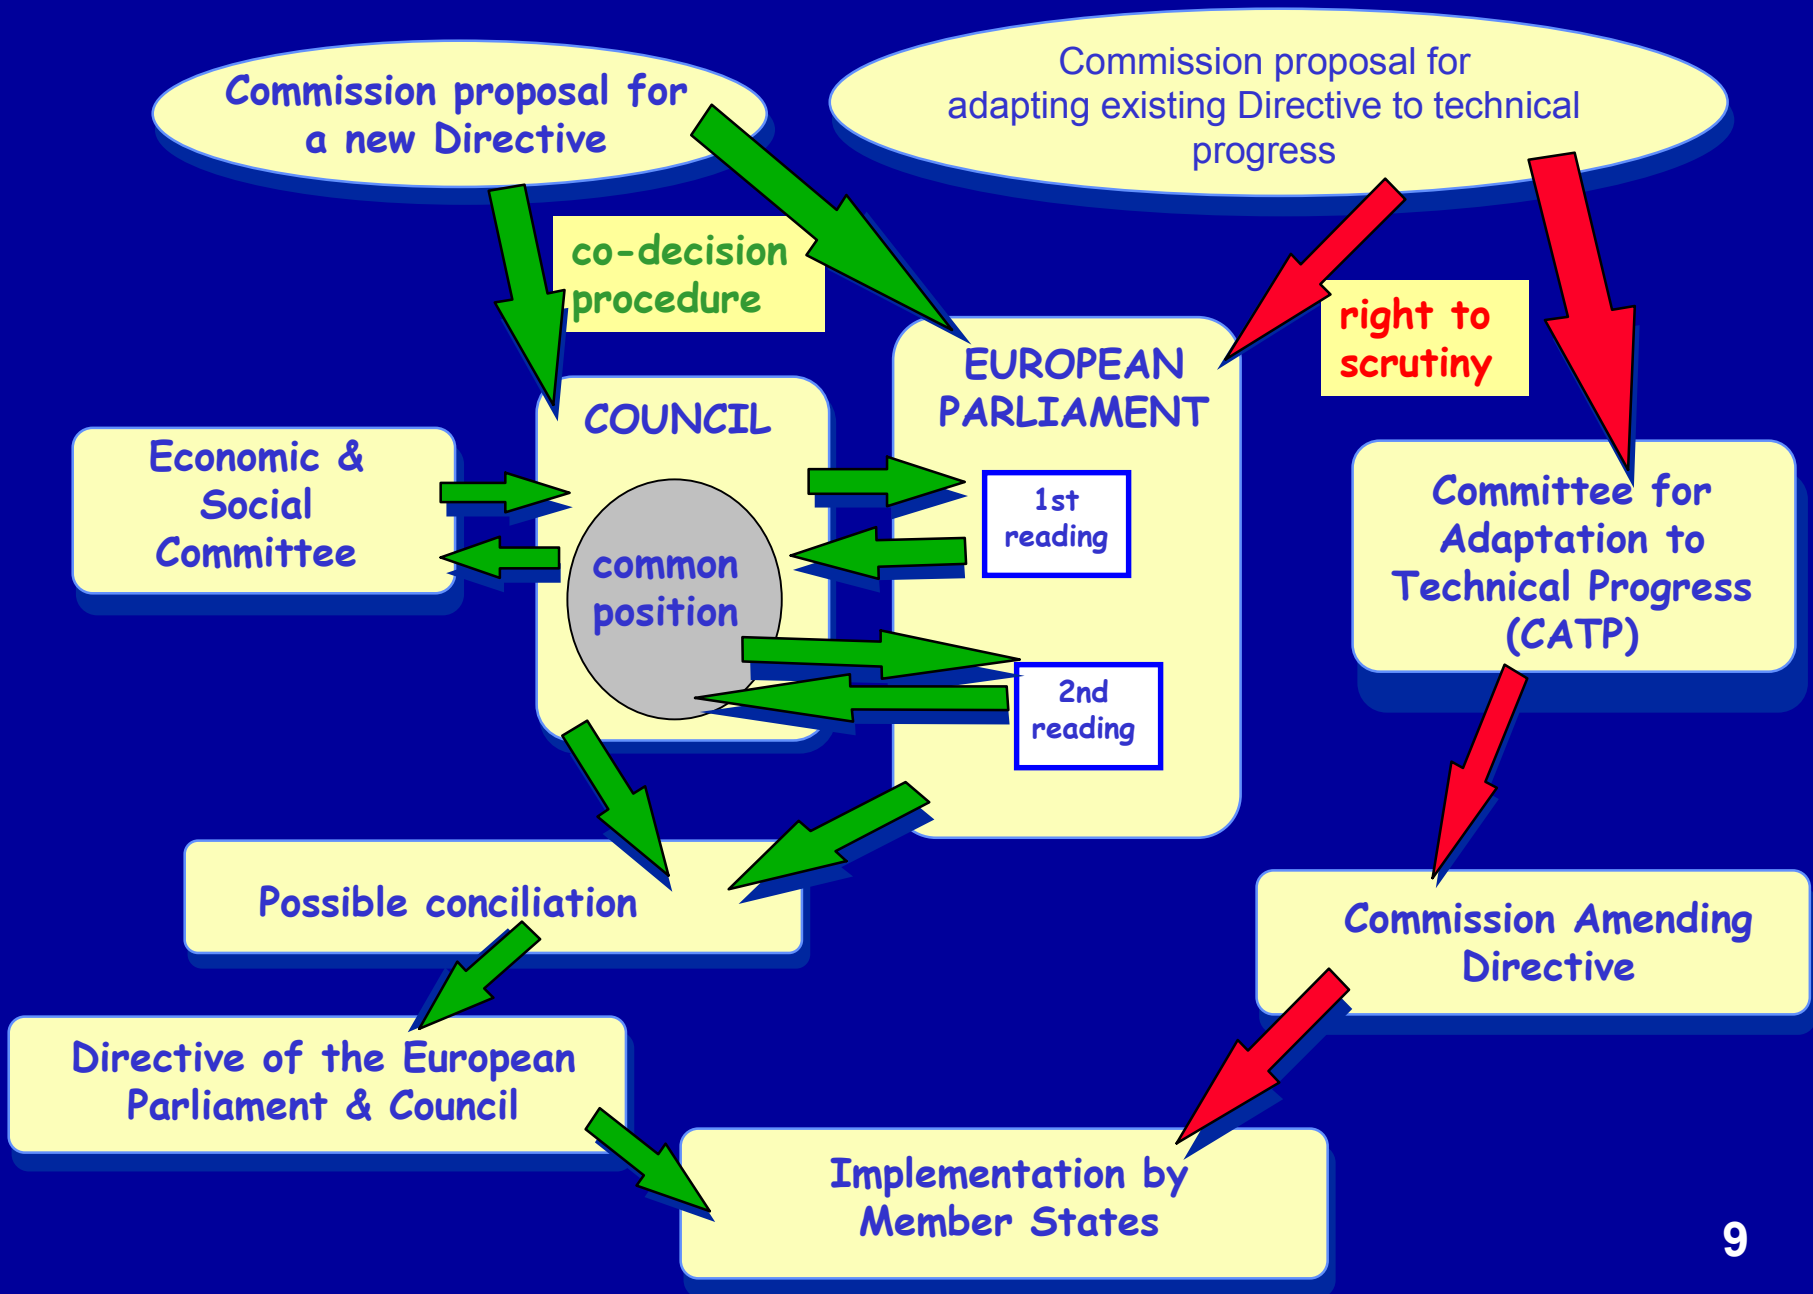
Commission proposal for a new Directive

Commission proposal for adapting existing Directive to technical progress

co-decision procedure

right to scrutiny

EUROPEAN PARLIAMENT

COUNCIL

Economic & Social Committee

common position

1st reading

2nd reading

Committee for Adaptation to Technical Progress (CATP)

Possible conciliation

Commission Amending Directive

Directive of the European Parliament & Council

Implementation by Member States

9